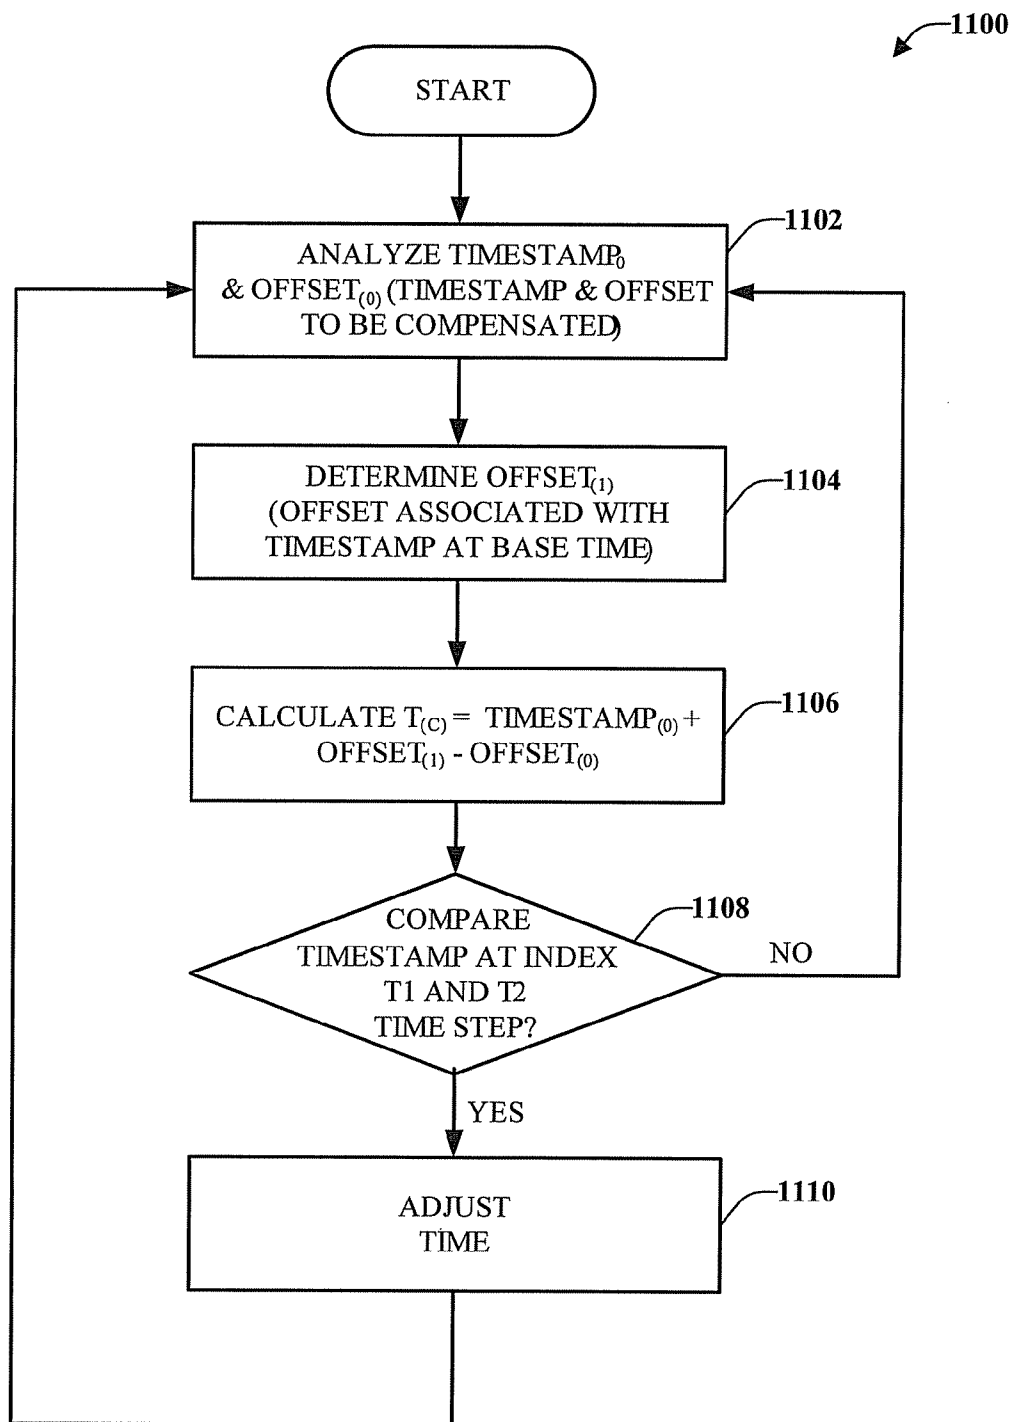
1100

START

1102

ANALYZE TIMESTAMP$_0$ & OFFSET$_{(0)}$ (TIMESTAMP & OFFSET TO BE COMPENSATED)

DETERMINE OFFSET$_{(1)}$ (OFFSET ASSOCIATED WITH TIMESTAMP AT BASE TIME)

1104

CALCULATE $T_{(C)}$ = TIMESTAMP$_{(0)}$ + OFFSET$_{(1)}$ - OFFSET$_{(0)}$

1106

1108

COMPARE TIMESTAMP AT INDEX T1 AND T2 TIME STEP?

NO

YES

ADJUST TIME

1110